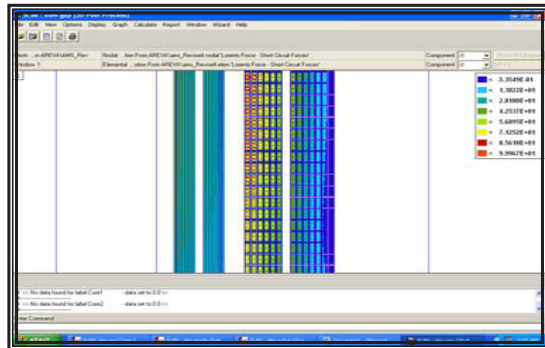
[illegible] (2D Post Processor)
File Edit View Options Display Graph Calculate Report Window Wizard Help
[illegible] ...in AREVA\AMS_Rev
Nodal ...tion From AREVA\ams_Revised\ nodal 'Lorentz Force - Short Circuit Forces'
Component
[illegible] 1
Elemental ...ulus From AREVA\ams_Revised\ elem 'Lorentz Force - Short Circuit Forces'
Component
= -5.3549E-01
= 1.3822E+01
= 2.8100E+01
= 4.2537E+01
= 5.6895E+01
= 7.3252E+01
= 8.5610E+01
= 9.9967E+01
<< No data found for label Cow1 - data set to 0.0 >>
<< No data found for label Cow2 - data set to 0.0 >>
Enter Command
start